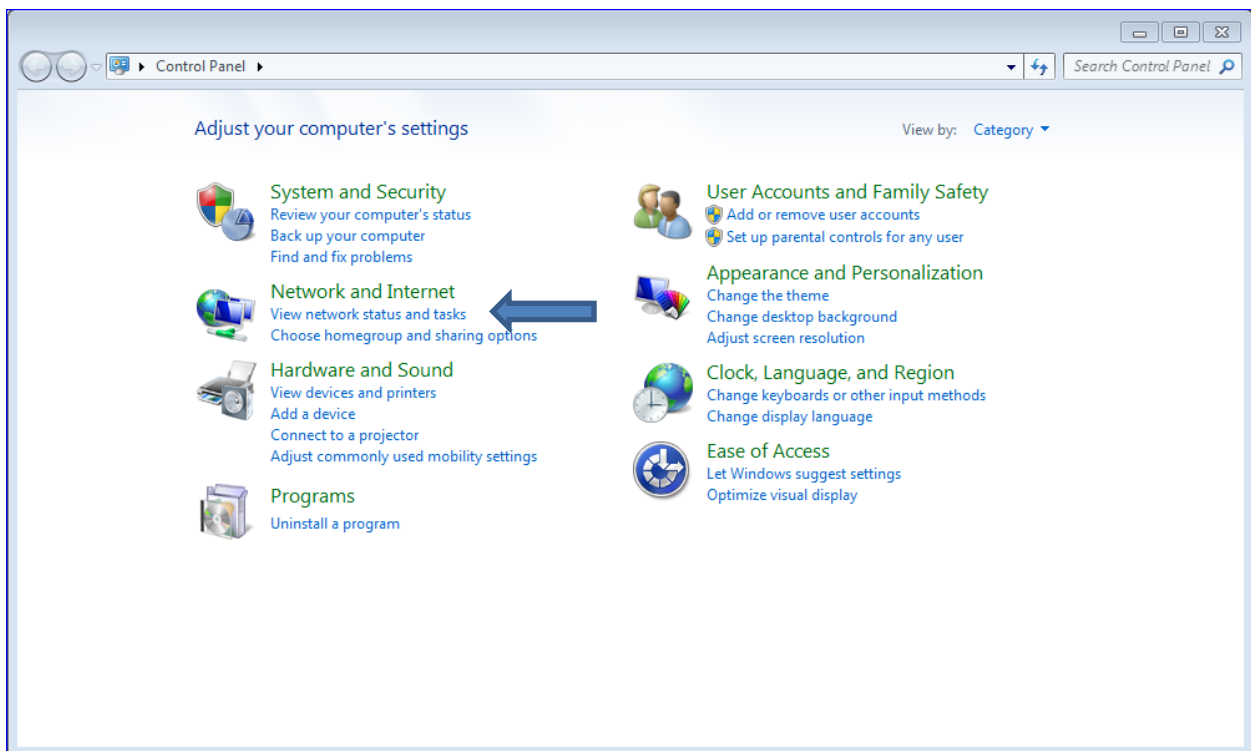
Control Panel

Search Control Panel

Adjust your computer's settings

View by: Category

System and Security
Review your computer's status
Back up your computer
Find and fix problems

Network and Internet
View network status and tasks
Choose homegroup and sharing options

Hardware and Sound
View devices and printers
Add a device
Connect to a projector
Adjust commonly used mobility settings

Programs
Uninstall a program

User Accounts and Family Safety
Add or remove user accounts
Set up parental controls for any user

Appearance and Personalization
Change the theme
Change desktop background
Adjust screen resolution

Clock, Language, and Region
Change keyboards or other input methods
Change display language

Ease of Access
Let Windows suggest settings
Optimize visual display